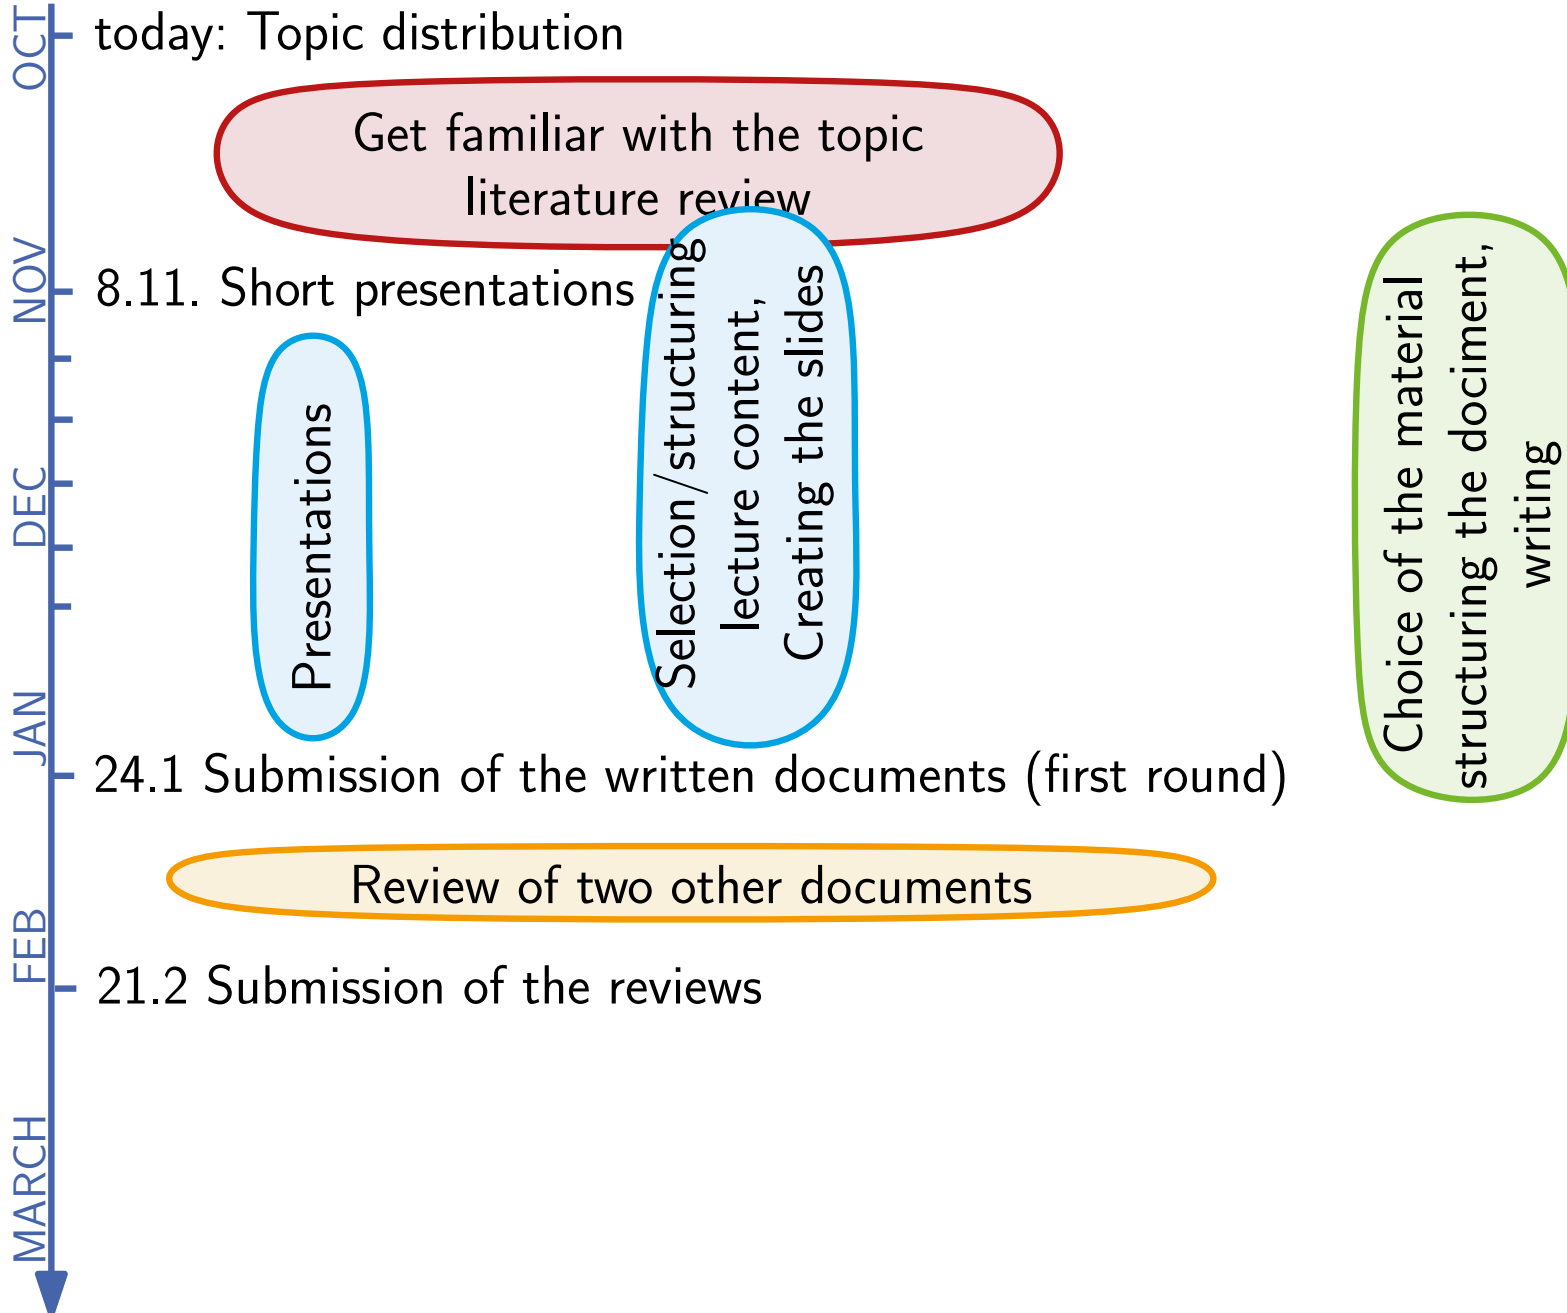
OCT
today: Topic distribution

Get familiar with the topic
literature review

NOV
8.11. Short presentations

Presentations

Selection/structuring
lecture content,
Creating the slides

Choice of the material
structuring the dociment,
writing

DEC

JAN
24.1 Submission of the written documents (first round)

Review of two other documents

FEB
21.2 Submission of the reviews

MARCH